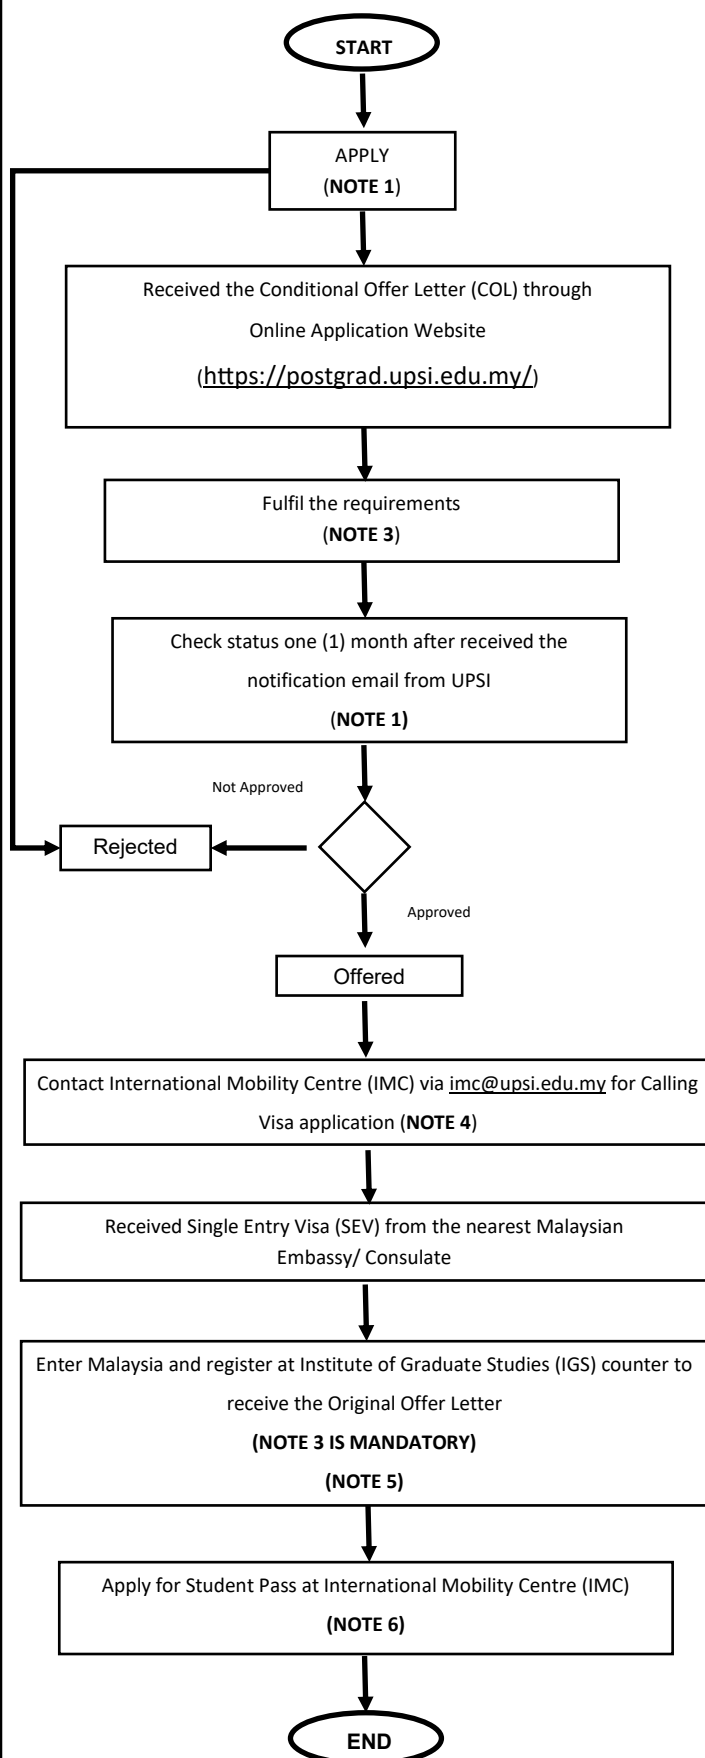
START

APPLY
(NOTE 1)

Received the Conditional Offer Letter (COL) through Online Application Website
(https://postgrad.upsi.edu.my/)

Fulfil the requirements
(NOTE 3)

Check status one (1) month after received the notification email from UPSI
(NOTE 1)

Not Approved

Rejected

Approved

Offered

Contact International Mobility Centre (IMC) via imc@upsi.edu.my for Calling Visa application (NOTE 4)

Received Single Entry Visa (SEV) from the nearest Malaysian Embassy/ Consulate

Enter Malaysia and register at Institute of Graduate Studies (IGS) counter to receive the Original Offer Letter
(NOTE 3 IS MANDATORY)
(NOTE 5)

Apply for Student Pass at International Mobility Centre (IMC)
(NOTE 6)

END